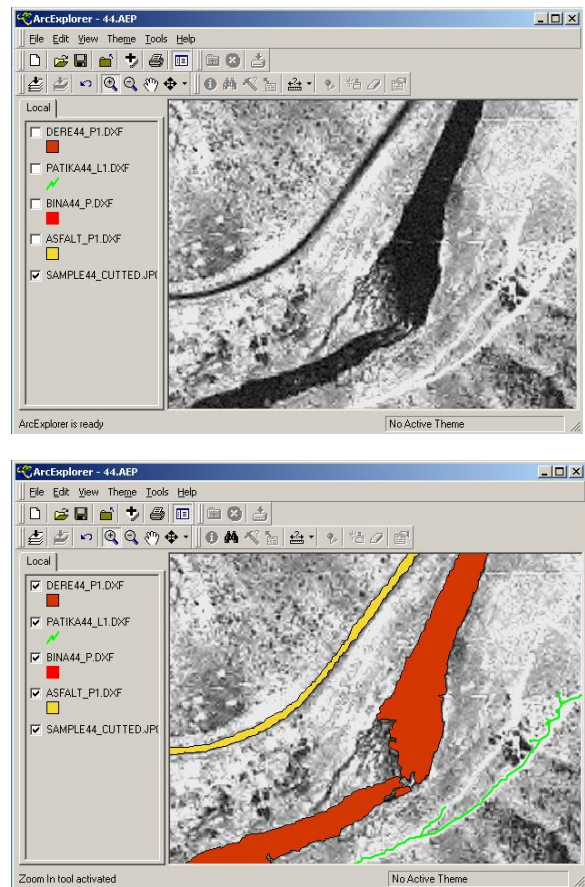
ArcExplorer - 44.AEP

File Edit View Theme Tools Help

Local

DERE44_P1.DXF

PATIKA44_L1.DXF

BINA44_P.DXF

ASFALT_P1.DXF

SAMPLE44_CUTTED.JP(

ArcExplorer is ready

No Active Theme

ArcExplorer - 44.AEP

File Edit View Theme Tools Help

Local

DERE44_P1.DXF

PATIKA44_L1.DXF

BINA44_P.DXF

ASFALT_P1.DXF

SAMPLE44_CUTTED.JP(

Zoom In tool activated

No Active Theme